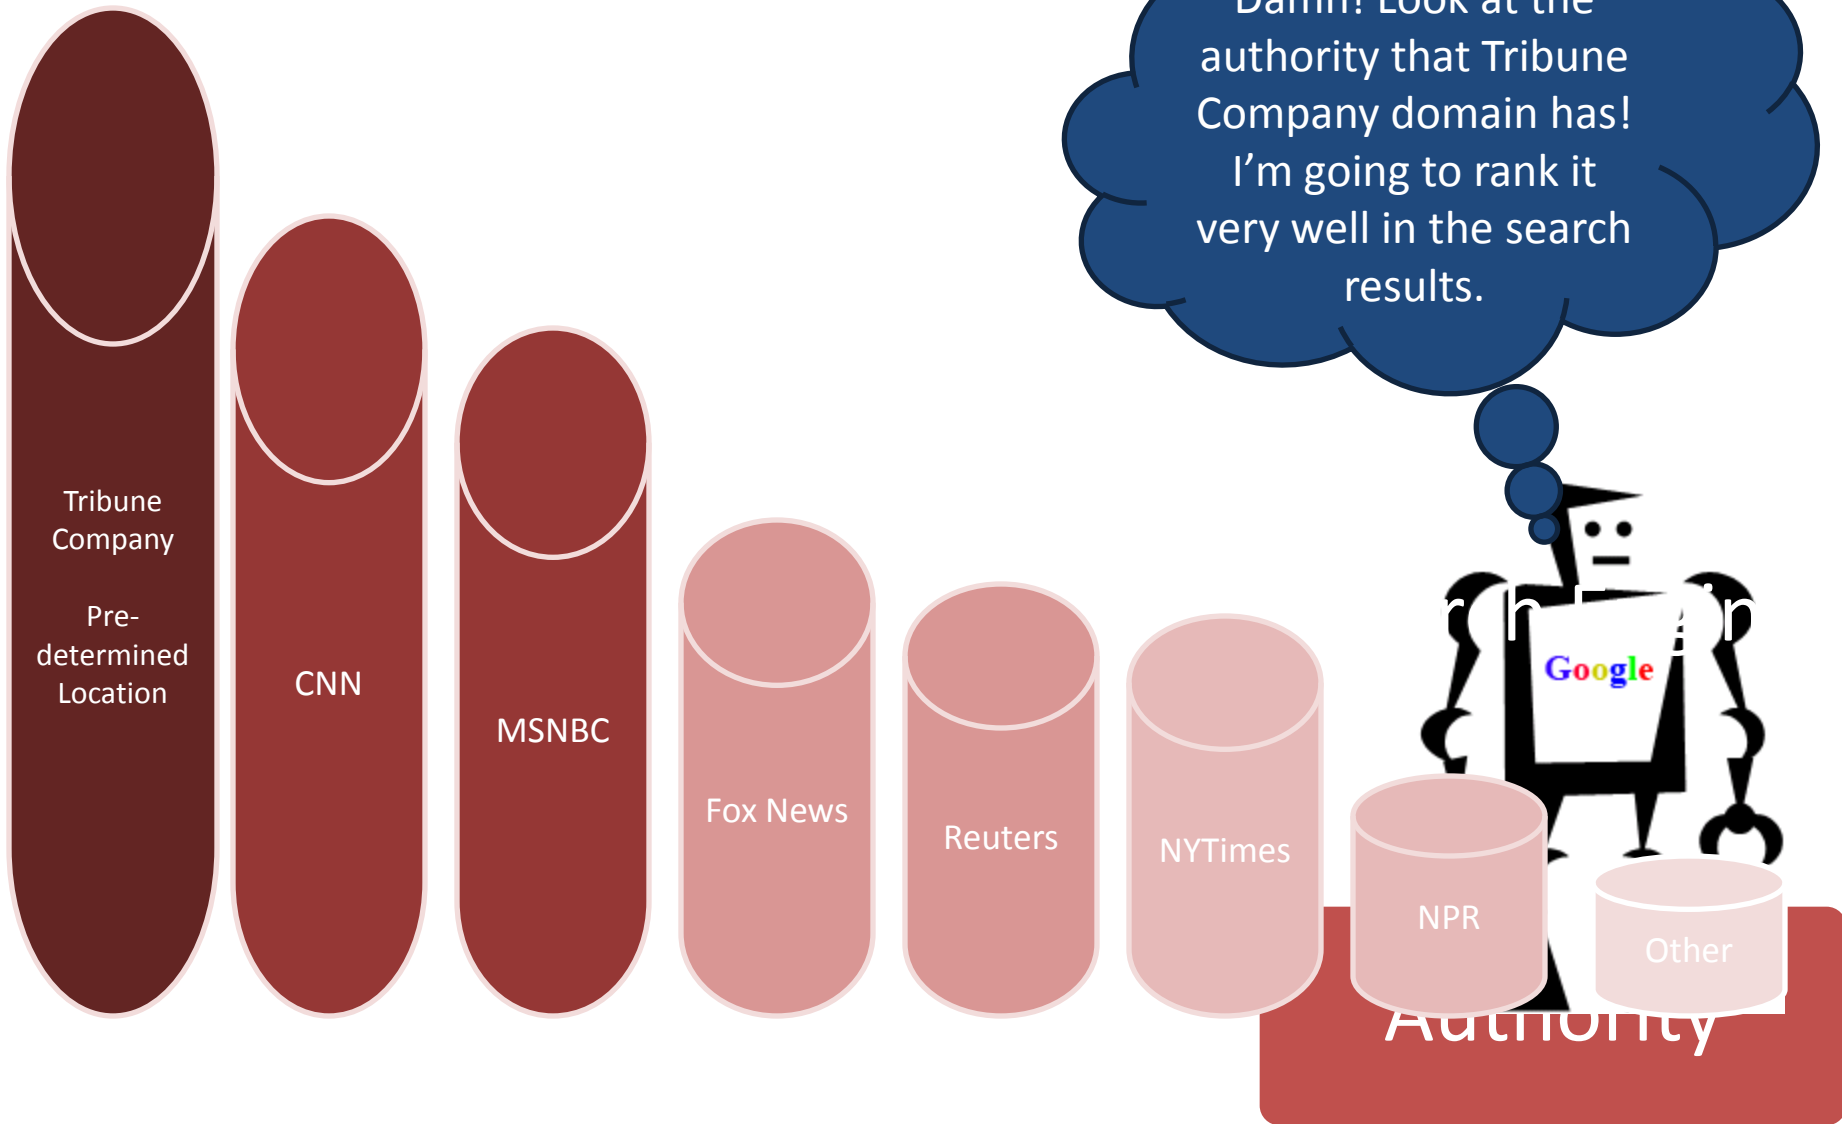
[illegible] authority that Tribune Company domain has! I'm going to rank it very well in the search results.

Tribune Company

Pre-determined Location

CNN

MSNBC

Fox News

Reuters

NYTimes

NPR

Other

Google

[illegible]

Authority